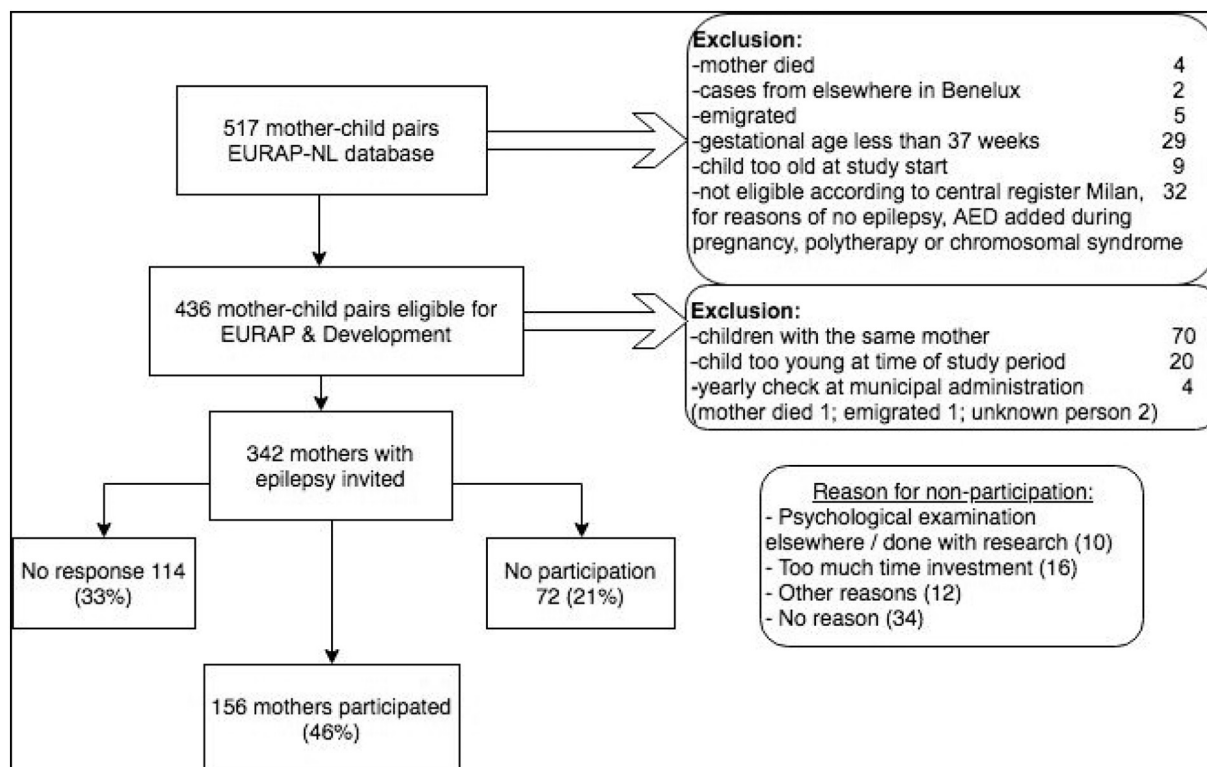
517 mother-child pairs EURAP-NL database

Exclusion:
-mother died 4
-cases from elsewhere in Benelux 2
-emigrated 5
-gestational age less than 37 weeks 29
-child too old at study start 9
-not eligible according to central register Milan, 32
for reasons of no epilepsy, AED added during pregnancy, polytherapy or chromosomal syndrome

436 mother-child pairs eligible for EURAP & Development

Exclusion:
-children with the same mother 70
-child too young at time of study period 20
-yearly check at municipal administration 4
(mother died 1; emigrated 1; unknown person 2)

342 mothers with epilepsy invited

No response 114 (33%)

No participation 72 (21%)

Reason for non-participation:
- Psychological examination elsewhere / done with research (10)
- Too much time investment (16)
- Other reasons (12)
- No reason (34)

156 mothers participated (46%)